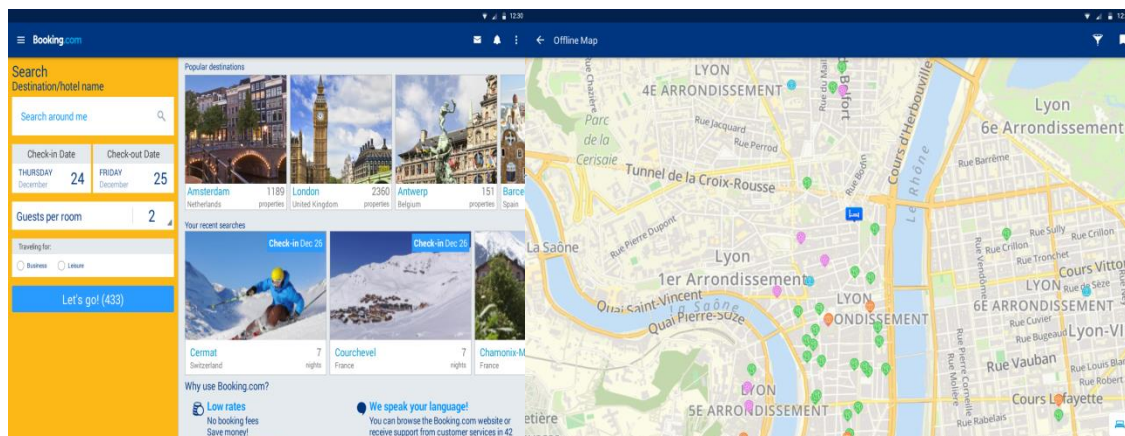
12:30

Booking.com

Search
Destination/hotel name

Search around me

Check-in Date
THURSDAY
December
24

Check-out Date
FRIDAY
December
25

Guests per room
2

Traveling for:
Business
Leisure

Let's go! (433)

Popular destinations

Amsterdam
Netherlands
1189
properties

London
United Kingdom
2360
properties

Antwerp
Belgium
151
properties

Barce
Spain

Your recent searches

Check-in Dec 26

Cermat
Switzerland
7
nights

Check-in Dec 26

Courchevel
France
7
nights

Chamonix-M
France

Why use Booking.com?

Low rates
No booking fees
Save money!

We speak your language!
You can browse the Booking.com website or receive support from customer services in 42

12

Offline Map

LYON
4E ARRONDISSEMENT
Parc de la Cerisaie
Rue Jacquard
Rue Perrod
Tunnel de la Croix-Rousse
Rue de Belfort
Rue Chazière
Rue Bodin
Cours d'Herbouville
Le Rhône
Lyon
6e Arrondissement
Rue Barrême
La Saône
Rue Pierre Dupont
Lyon
1er Arrondissement
Quai Saint-Vincent
La Saône
Quai Pierre-Scize
LYON
1ER ARRONDISSEMENT
Rue Sully
Rue Crillon
Rue Crillon
Rue Tronchet
Cours Vitto
LYON
Rue de Sèze
6E ARRONDISSEMENT
Rue Cuvier
Rue Bugeaud
Lyon-Vi
Rue Vendôme
Rue Vauban
Rue Louis Bla
Rue Robert
Rue Molière
Rue Pierre Corneille
Cours Lafayette
Rue Rabelais
LYON
5E ARRONDISSEMENT
etière